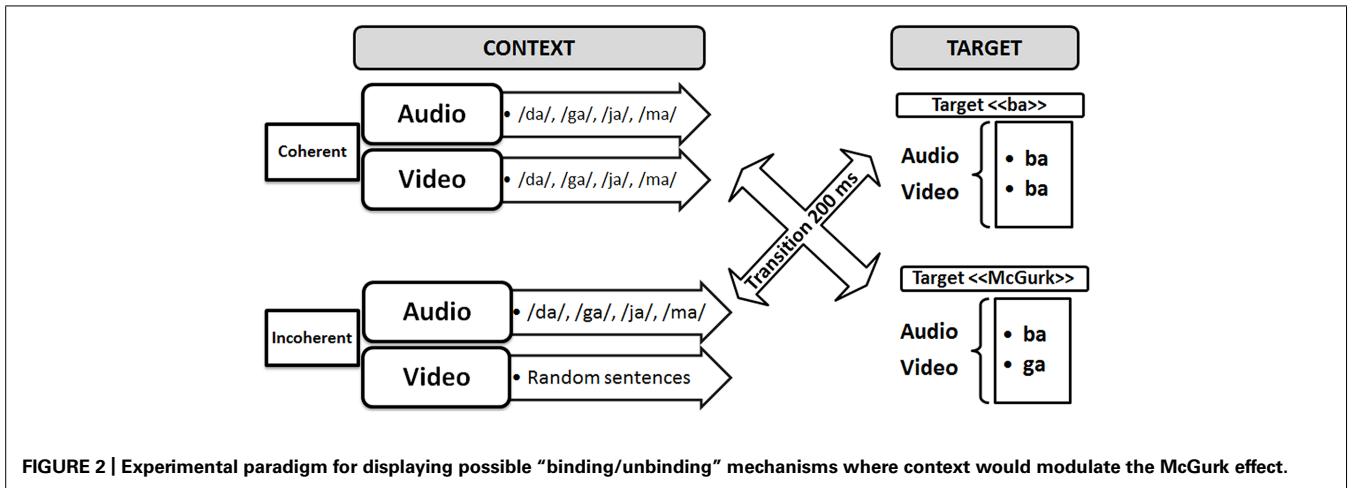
CONTEXT

TARGET

Coherent

Audio
• /da/, /ga/, /ja/, /ma/

Video
• /da/, /ga/, /ja/, /ma/

Transition 200 ms

Target <<ba>>

Audio
Video
• ba
• ba

Incoherent

Audio
• /da/, /ga/, /ja/, /ma/

Video
• Random sentences

Target <<McGurk>>

Audio
Video
• ba
• ga

FIGURE 2 | Experimental paradigm for displaying possible "binding/unbinding" mechanisms where context would modulate the McGurk effect.